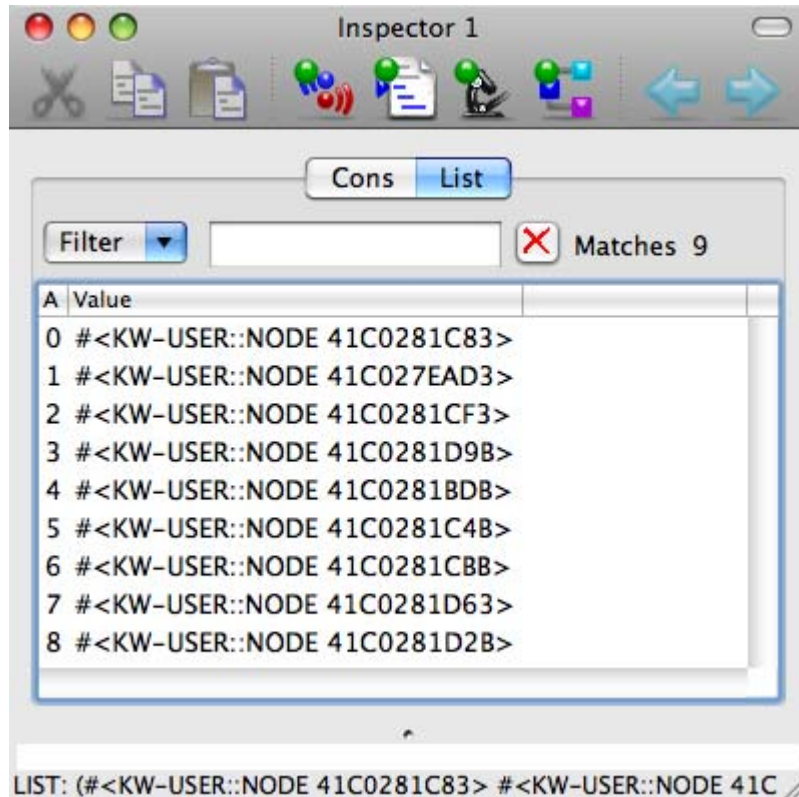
Inspector 1

Cons List

Filter

Matches 9

| A | Value |
|---|---|
| 0 | #<KW-USER::NODE 41C0281C83> |
| 1 | #<KW-USER::NODE 41C027EAD3> |
| 2 | #<KW-USER::NODE 41C0281CF3> |
| 3 | #<KW-USER::NODE 41C0281D9B> |
| 4 | #<KW-USER::NODE 41C0281BDB> |
| 5 | #<KW-USER::NODE 41C0281C4B> |
| 6 | #<KW-USER::NODE 41C0281CBB> |
| 7 | #<KW-USER::NODE 41C0281D63> |
| 8 | #<KW-USER::NODE 41C0281D2B> |

LIST: (#<KW-USER::NODE 41C0281C83> #<KW-USER::NODE 41C